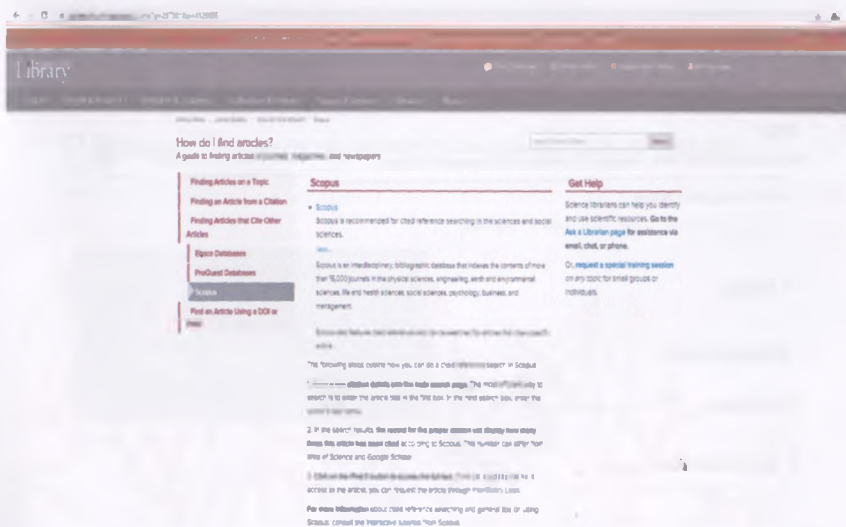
Library

How do I find articles?
A guide to finding articles in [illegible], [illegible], and newspapers

Finding Articles on a Topic
Finding an Article from a Citation
Finding Articles that Cite Other Articles
Ebsco Databases
ProQuest Databases
Scopus
Find an Article Using a DOI or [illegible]

Scopus

• Scopus
Scopus is recommended for cited reference searching in the sciences and social sciences.

Scopus is an interdisciplinary, bibliographic database that indexes the contents of more than 15,000 journals in the physical sciences, engineering, earth and environmental sciences, life and health sciences, social sciences, psychology, business, and management.

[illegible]

The following steps outline how you can do a cited reference search in Scopus

1. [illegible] citation details into the basic search page. The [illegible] to search is to enter the article title in the first box. In the next search box, enter the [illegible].

2. In the search results, the record for the proper citation will display how many times this article has been cited according to Scopus. This number can differ from Web of Science and Google Scholar.

3. Click on the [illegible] button to access the full text. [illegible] access to the article, you can request the article through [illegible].

For more information about cited reference searching and general tips on using Scopus, consult the interactive tutorials from Scopus.

Get Help

Science librarians can help you identify and use scientific resources. Go to the Ask a Librarian page for assistance via email, chat, or phone.

Or, request a special training session on any topic for small groups or individuals.